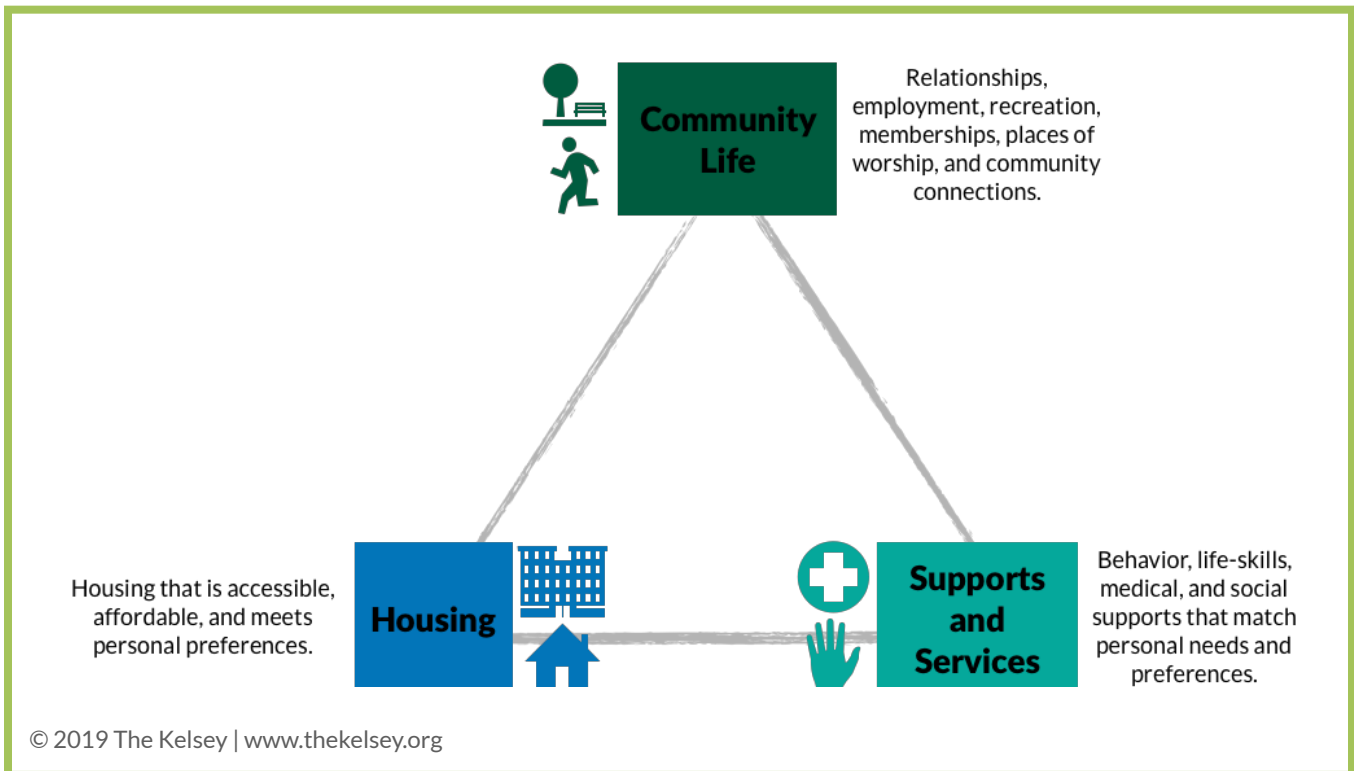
Community Life

Relationships, employment, recreation, memberships, places of worship, and community connections.

Housing that is accessible, affordable, and meets personal preferences.

Housing

Supports and Services

Behavior, life-skills, medical, and social supports that match personal needs and preferences.

© 2019 The Kelsey | www.thekelsey.org